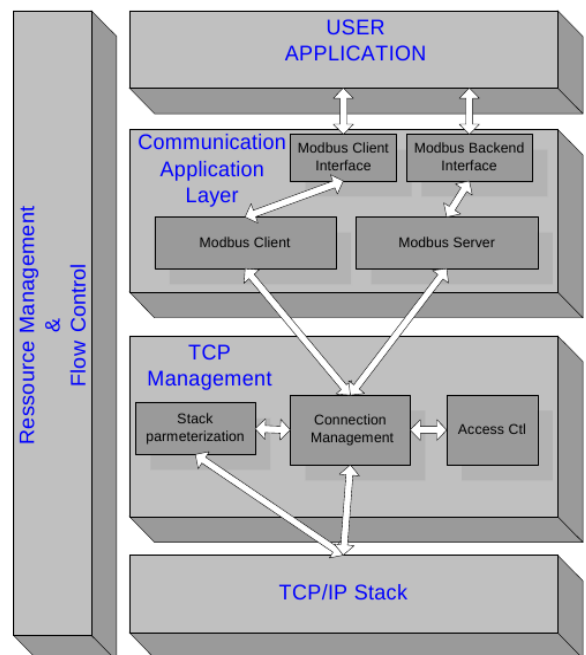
Ressource Management & Flow Control

USER APPLICATION

Communication Application Layer

Modbus Client Interface

Modbus Backend Interface

Modbus Client

Modbus Server

TCP Management

Stack parmeterization

Connection Management

Access Ctl

TCP/IP Stack